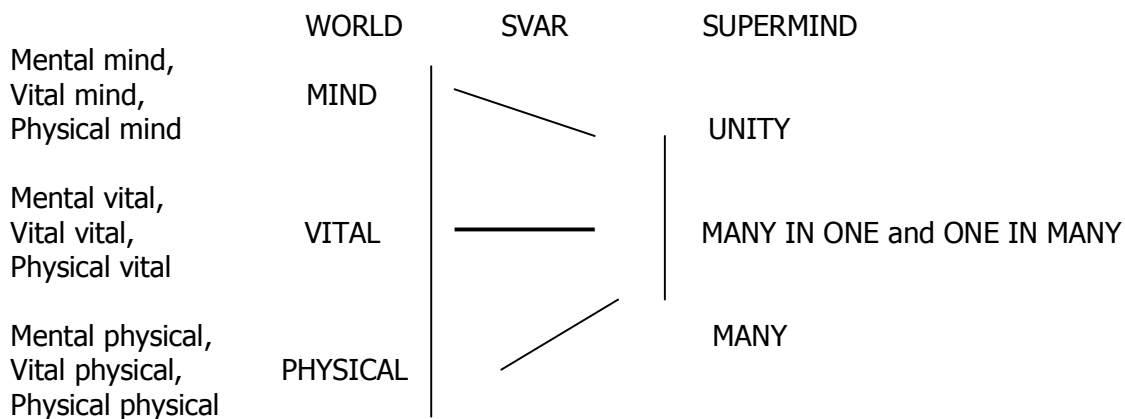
WORLD SVAR SUPERMIND

Mental mind,
Vital mind,
Physical mind

MIND

UNITY

Mental vital,
Vital vital,
Physical vital

VITAL

MANY IN ONE and ONE IN MANY

Mental physical,
Vital physical,
Physical physical

PHYSICAL

MANY